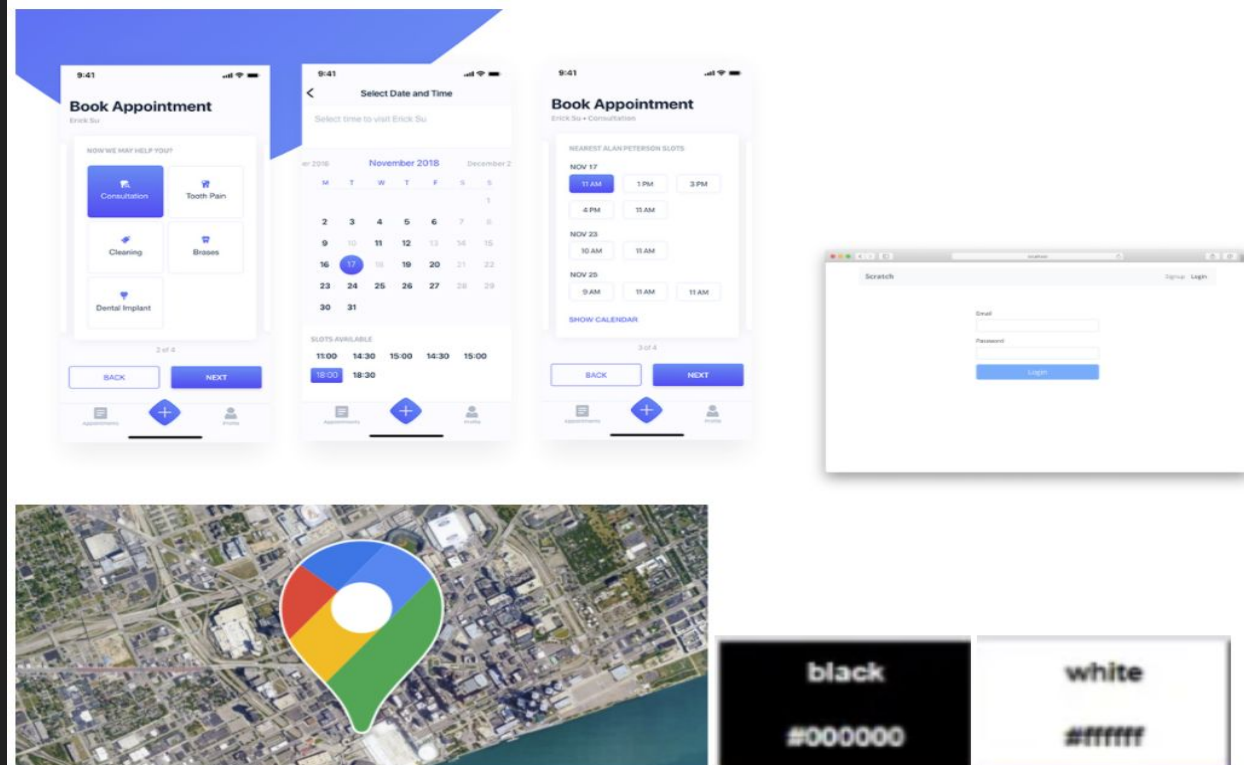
9:41

Book Appointment
Erick Su

HOW WE MAY HELP YOU?

Consultation
Tooth Pain
Cleaning
Braces
Dental Implant

2 of 4

BACK
NEXT

Appointments
Profile

9:41

Select Date and Time

Select time to visit Erick Su

er 2018
November 2018
December 2

| M | T | W | T | F | S | S |
|---|---|---|---|---|---|---|
| | | | | | | 1 |
| 2 | 3 | 4 | 5 | 6 | 7 | 8 |
| 9 | 10 | 11 | 12 | 13 | 14 | 15 |
| 16 | 17 | 18 | 19 | 20 | 21 | 22 |
| 23 | 24 | 25 | 26 | 27 | 28 | 29 |
| 30 | 31 | | | | | |

SLOTS AVAILABLE
11:00 14:30 15:00 14:30 15:00
18:00 18:30

Appointments
Profile

9:41

Book Appointment
Erick Su • Consultation

NEAREST ALAN PETERSON SLOTS

NOV 17
11 AM
1 PM
3 PM
4 PM
11 AM

NOV 23
10 AM
11 AM

NOV 25
9 AM
11 AM
11 AM

SHOW CALENDAR

3 of 4

BACK
NEXT

Appointments
Profile

Scratch
Signup Login

Email

Password

Login

black
#000000

white
#ffffff